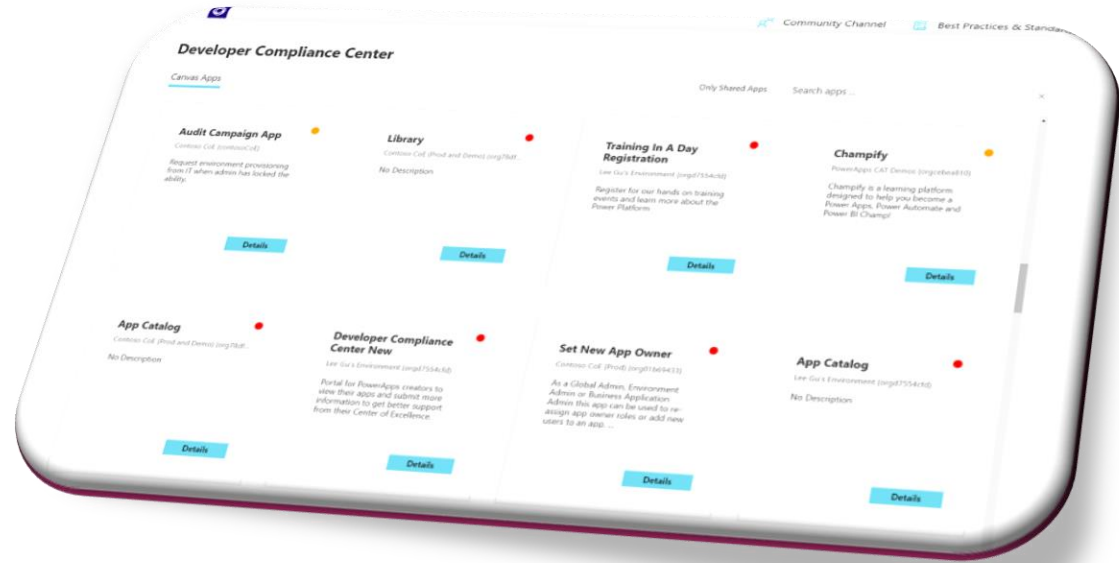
Community Channel

Best Practices & Standa

Developer Compliance Center

Canvas Apps

Only Shared Apps

Search apps ...

Audit Campaign App

Contoso CoE (contosoCoE)

Request environment provisioning from IT when admin has locked the ability.

Details

Library

Contoso CoE (Prod and Demo) (org78df...

No Description

Details

Training In A Day Registration

Lee Gu's Environment (orgd7554cfd)

Register for our hands on training events and learn more about the Power Platform

Details

Champify

PowerApps CAT Demos (orgcebea610)

Champify is a learning platform designed to help you become a Power Apps, Power Automate and Power BI Champ!

Details

App Catalog

Contoso CoE (Prod and Demo) (org78df...

No Description

Details

Developer Compliance Center New

Lee Gu's Environment (orgd7554cfd)

Portal for PowerApps creators to view their apps and submit more information to get better support from their Center of Excellence.

Details

Set New App Owner

Contoso CoE (Prod) (org01b69433)

As a Global Admin, Environment Admin or Business Application Admin this app can be used to re-assign app owner roles or add new users to an app. ...

Details

App Catalog

Lee Gu's Environment (orgd7554cfd)

No Description

Details